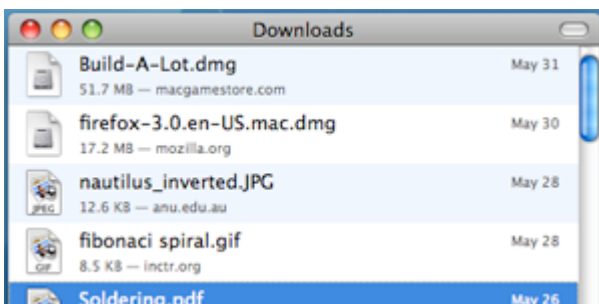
Downloads

Build-A-Lot.dmg
51.7 MB — macgamestore.com
May 31

firefox-3.0.en-US.mac.dmg
17.2 MB — mozilla.org
May 30

JPEG
nautilus_inverted.JPG
12.6 KB — anu.edu.au
May 28

GIF
fibonaci spiral.gif
8.5 KB — inctr.org
May 28

Soldering.pdf
May 26